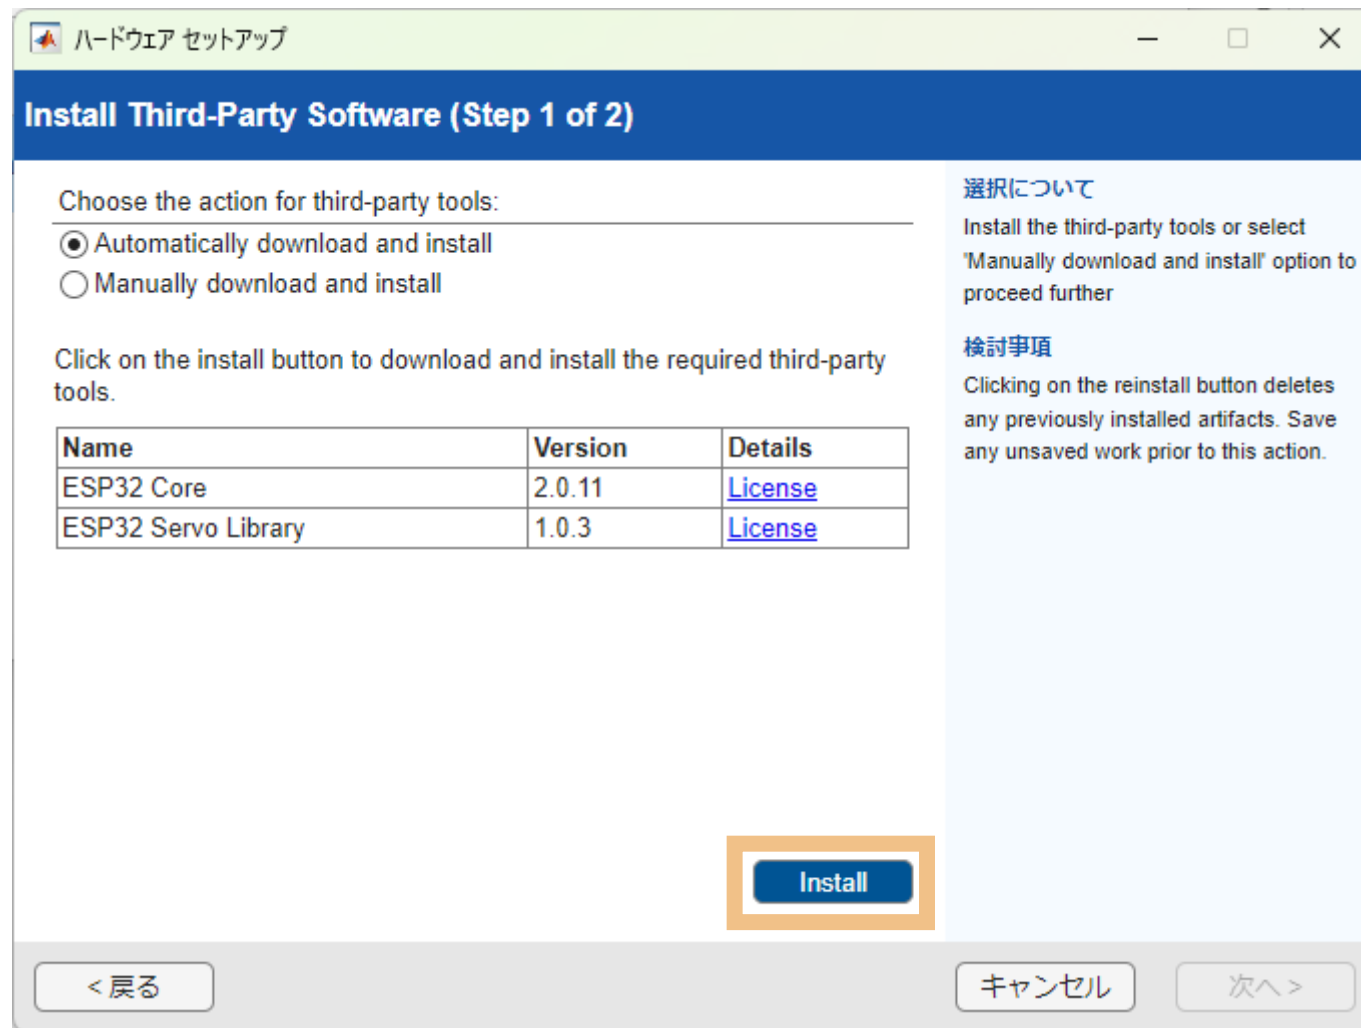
ハードウェア セットアップ

Install Third-Party Software (Step 1 of 2)

Choose the action for third-party tools:
Automatically download and install
Manually download and install

Click on the install button to download and install the required third-party tools.

| Name | Version | Details |
|---|---|---|
| ESP32 Core | 2.0.11 | License |
| ESP32 Servo Library | 1.0.3 | License |

Install

選択について
Install the third-party tools or select 'Manually download and install' option to proceed further

検討事項
Clicking on the reinstall button deletes any previously installed artifacts. Save any unsaved work prior to this action.

< 戻る
キャンセル
次へ >